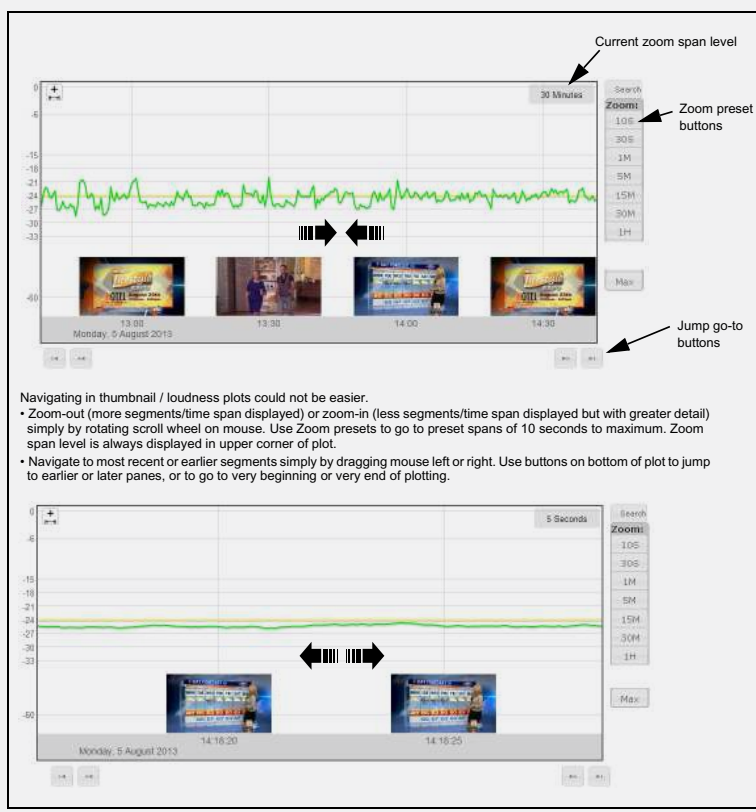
Current zoom span level

0
-6
-15
-18
-21
-24
-27
-30
-33
-60

30 Minutes

Search
Zoom:
10S
30S
1M
5M
15M
30M
1H

Zoom preset buttons

Max

13:00
Monday, 5 August 2013
13:30
14:00
14:30

Jump go-to buttons

Navigating in thumbnail / loudness plots could not be easier.

• Zoom-out (more segments/time span displayed) or zoom-in (less segments/time span displayed but with greater detail) simply by rotating scroll wheel on mouse. Use Zoom presets to go to preset spans of 10 seconds to maximum. Zoom span level is always displayed in upper corner of plot.

• Navigate to most recent or earlier segments simply by dragging mouse left or right. Use buttons on bottom of plot to jump to earlier or later panes, or to go to very beginning or very end of plotting.

0
-6
-15
-18
-21
-24
-27
-30
-33
-60

5 Seconds

Search
Zoom:
10S
30S
1M
5M
15M
30M
1H

Max

14:18:20
Monday, 5 August 2013
14:18:25